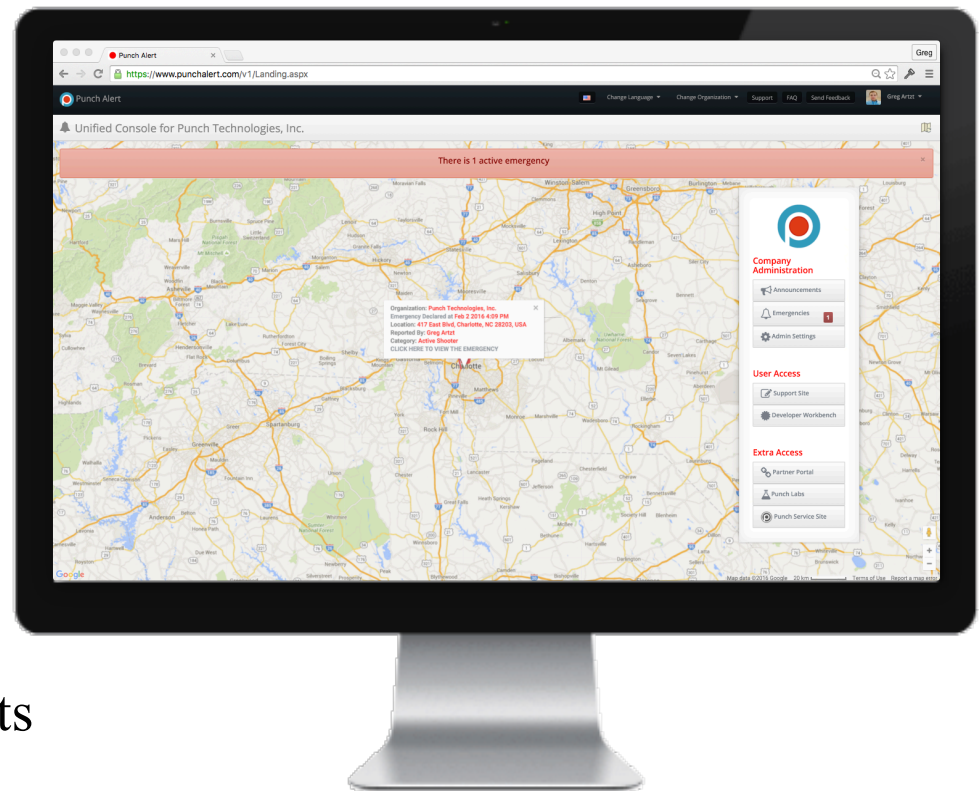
Punch Alert ×

Greg

https://www.punchalert.com/v1/Landing.aspx

Punch Alert

Change Language ▾ Change Organization ▾ Support FAQ Send Feedback Greg Artzt ▾

Unified Console for Punch Technologies, Inc.

There is 1 active emergency ×

Organization: Punch Technologies, Inc.
Emergency Declared at Feb 2 2016 4:09 PM
Location: 417 East Blvd, Charlotte, NC 28203, USA
Reported By: Greg Artzt
Category: Active Shooter
CLICK HERE TO VIEW THE EMERGENCY

Company Administration

Announcements

Emergencies 1

Admin Settings

User Access

Support Site

Developer Workbench

Extra Access

Partner Portal

Punch Labs

Punch Service Site

Greensboro High Point Winston-Salem Charlotte Spartanburg Greenville Rock Hill Asheville Hickory Salisbury Matthews Anderson

Google

Map data ©2016 Google 20 km Terms of Use Report a map error

ts